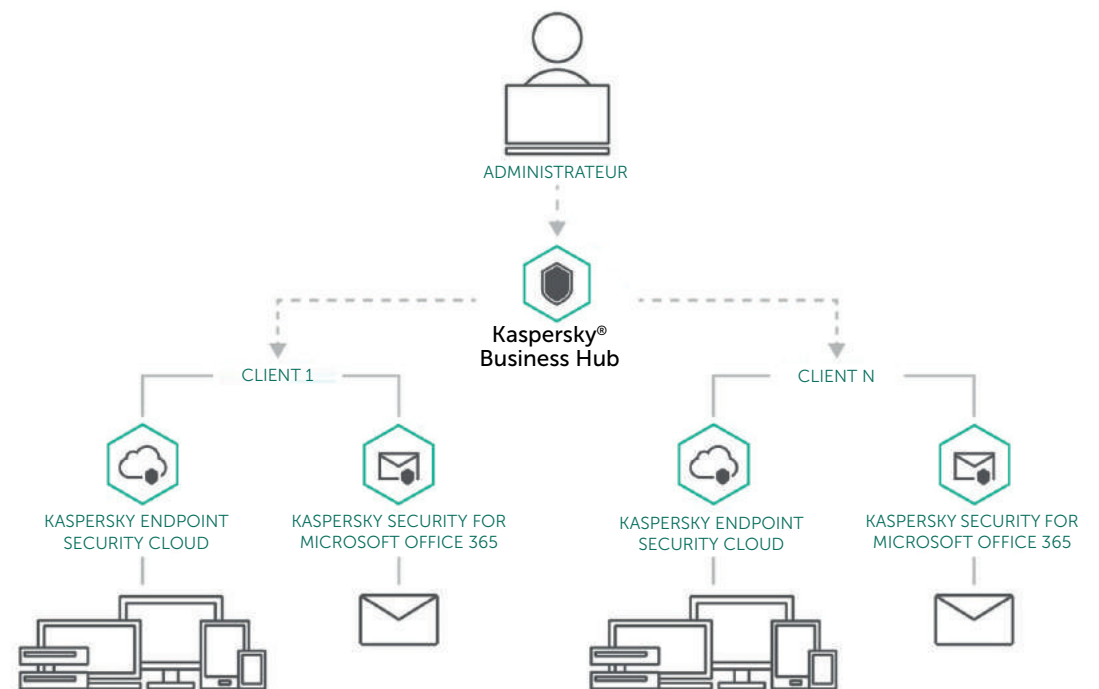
ADMINISTRATEUR

Kaspersky®
Business Hub

CLIENT 1

KASPERSKY ENDPOINT SECURITY CLOUD

KASPERSKY SECURITY FOR MICROSOFT OFFICE 365

CLIENT N

KASPERSKY ENDPOINT SECURITY CLOUD

KASPERSKY SECURITY FOR MICROSOFT OFFICE 365